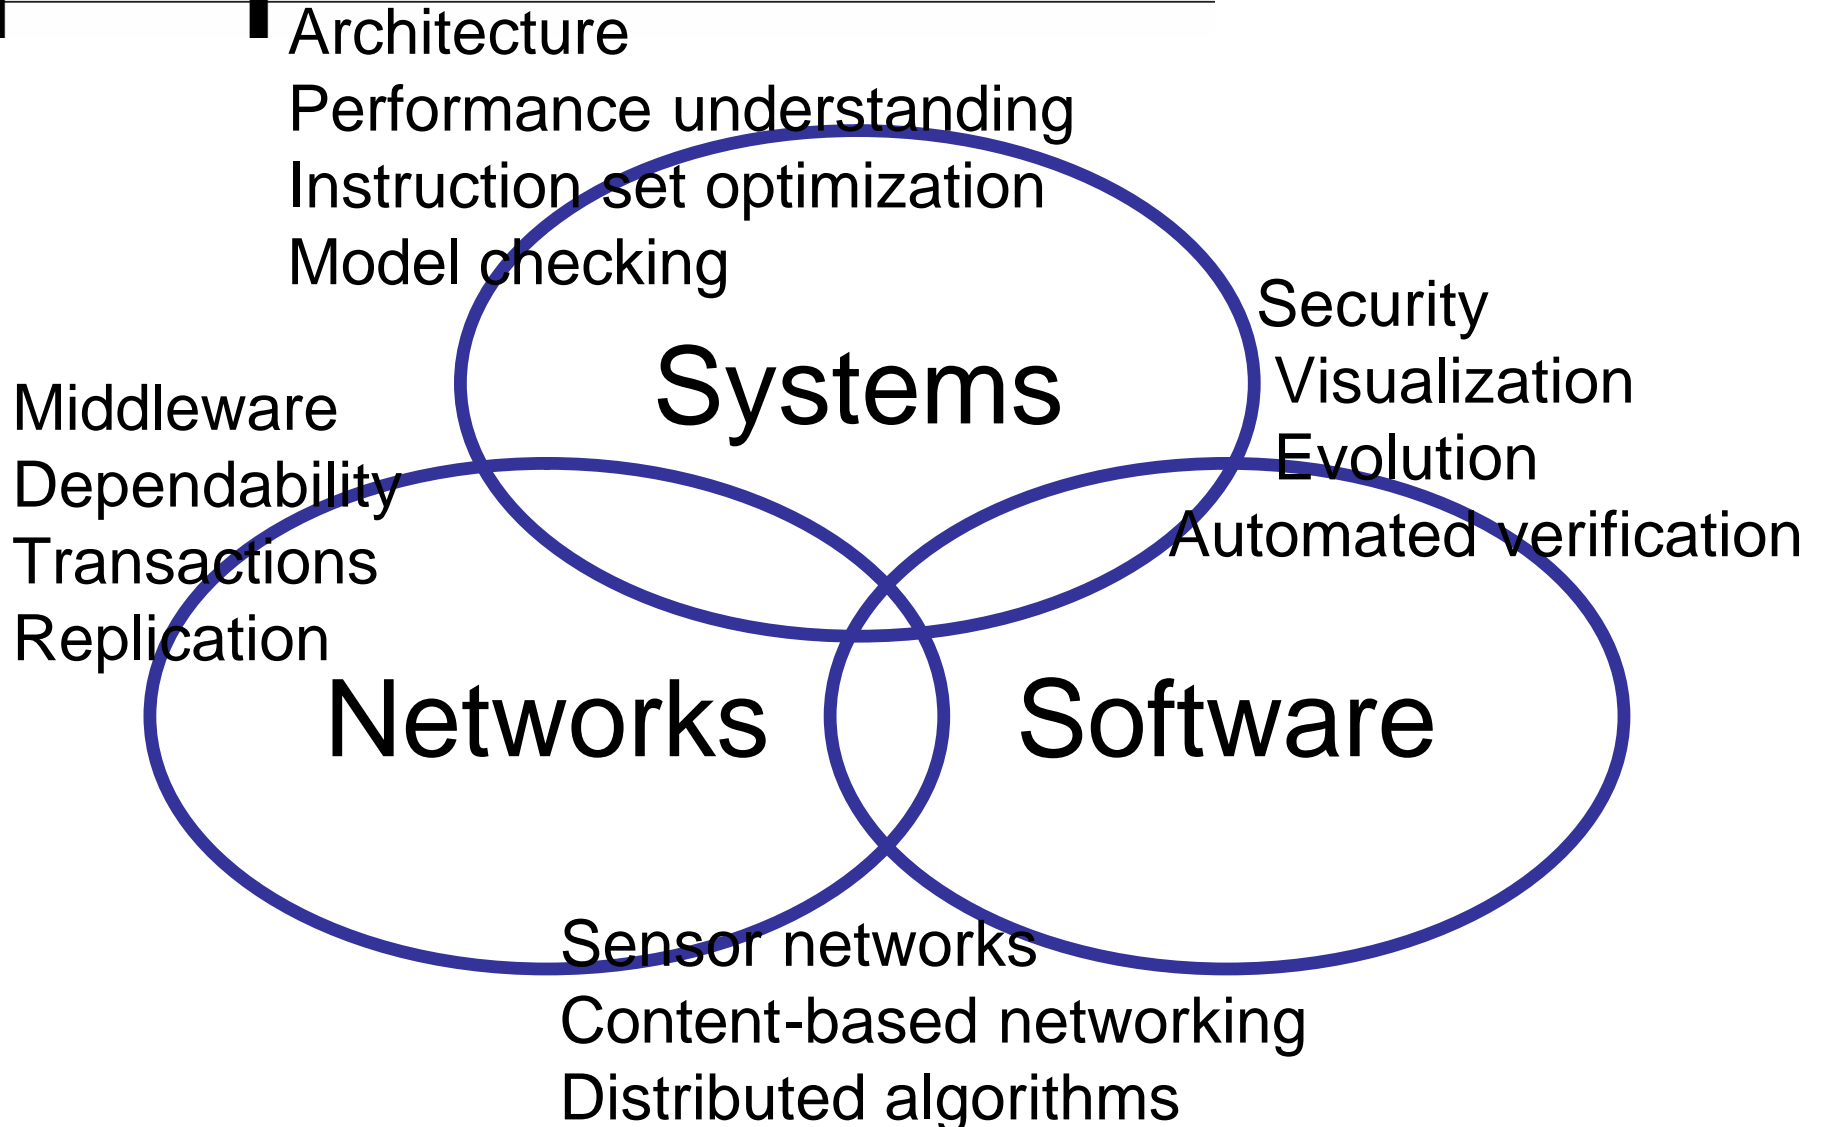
Architecture
Performance understanding
Instruction set optimization
Model checking

Systems

Security
Visualization
Evolution
Automated verification

Middleware
Dependability
Transactions
Replication

Networks

Software

Sensor networks
Content-based networking
Distributed algorithms